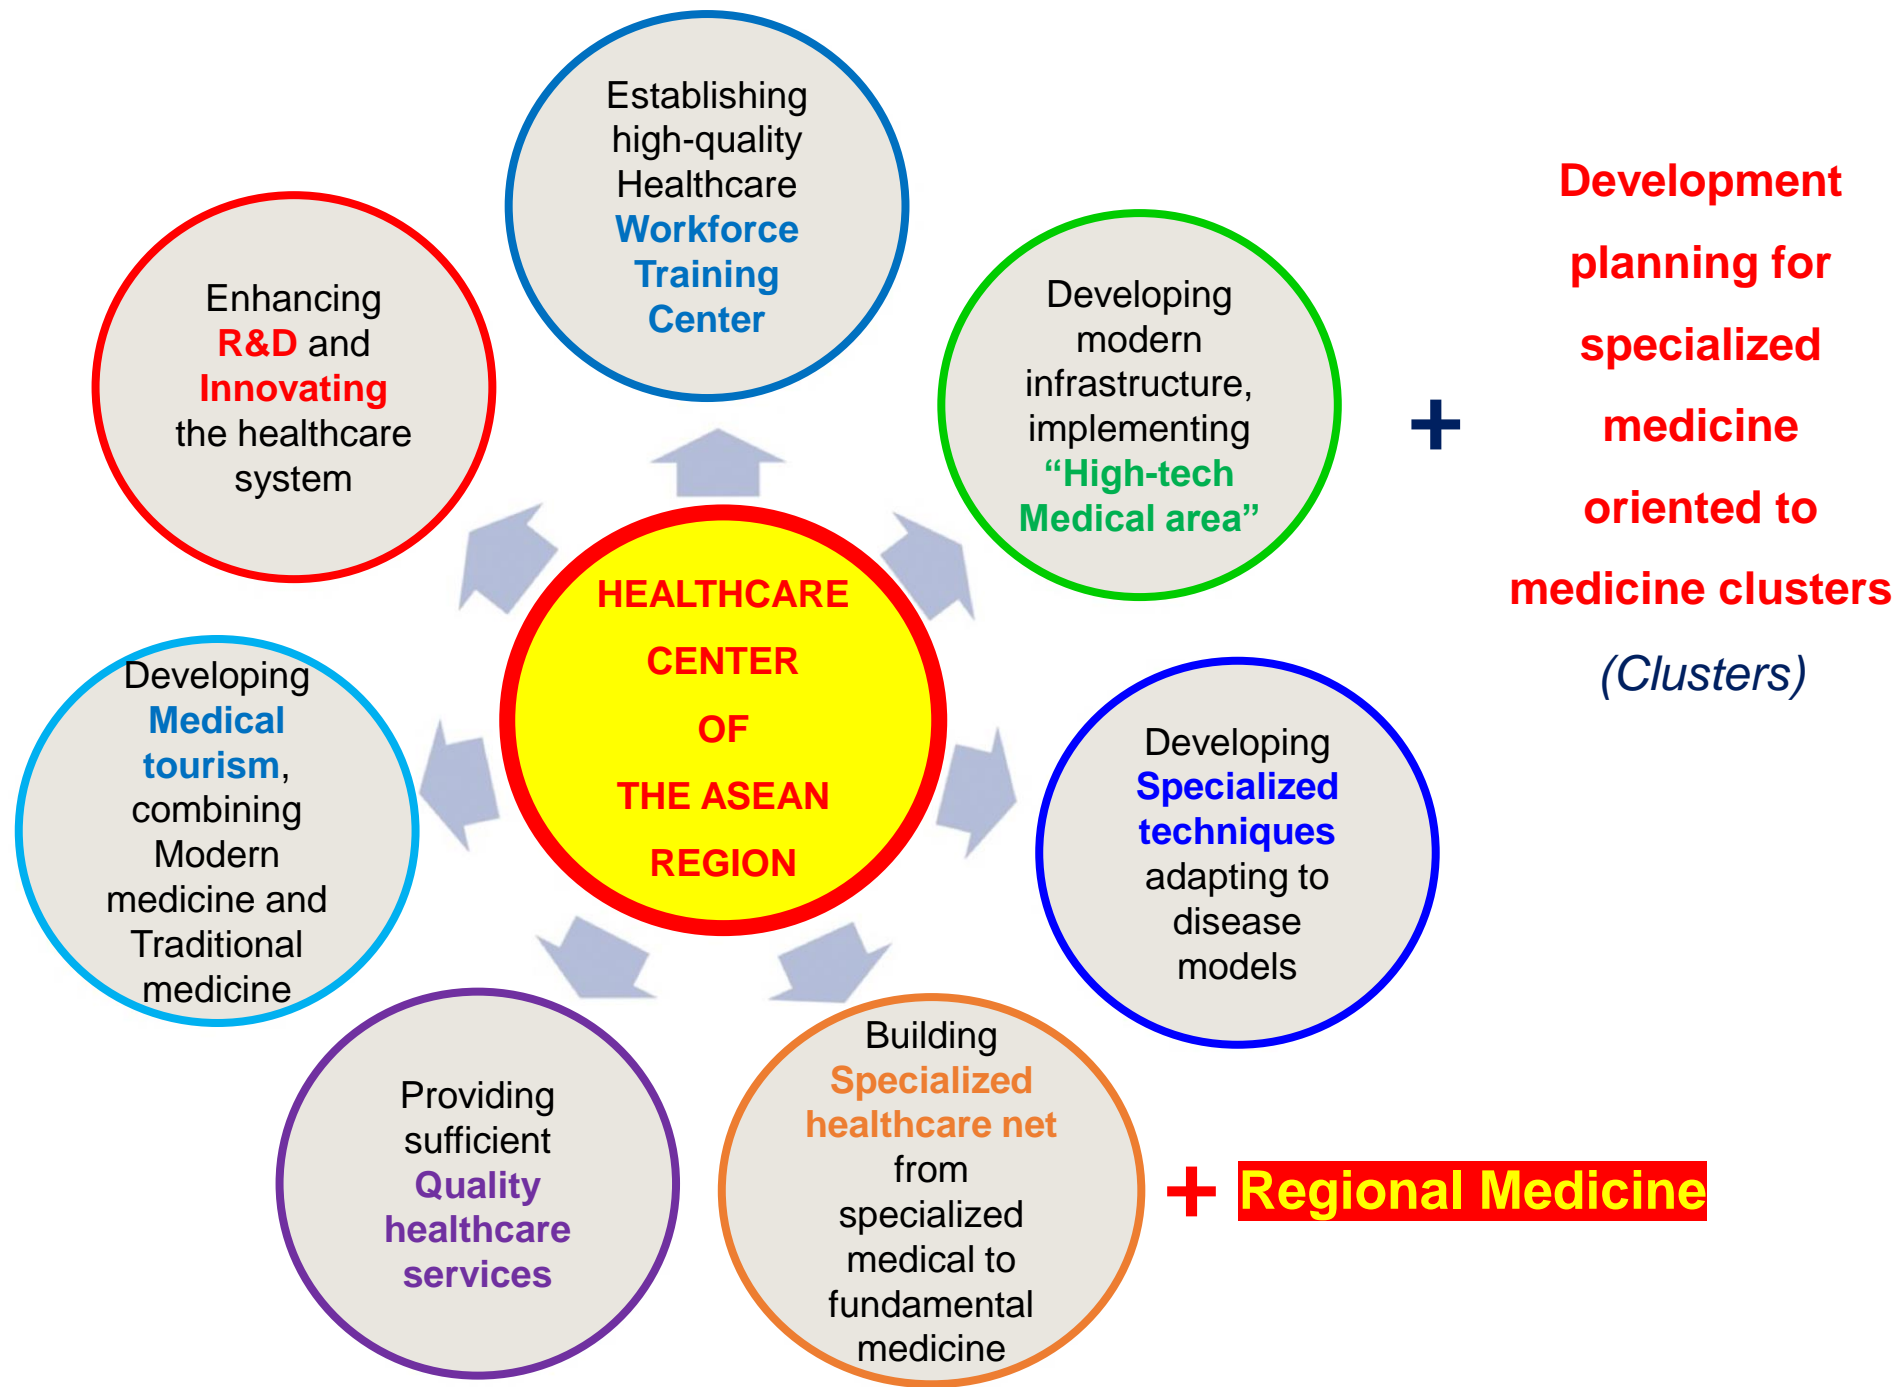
HEALTHCARE CENTER OF THE ASEAN REGION

Establishing high-quality Healthcare Workforce Training Center

Developing modern infrastructure, implementing "High-tech Medical area"

+

Development planning for specialized medicine oriented to medicine clusters (Clusters)

Developing Specialized techniques adapting to disease models

Building Specialized healthcare net from specialized medical to fundamental medicine

+ Regional Medicine

Providing sufficient Quality healthcare services

Developing Medical tourism, combining Modern medicine and Traditional medicine

Enhancing R&D and Innovating the healthcare system